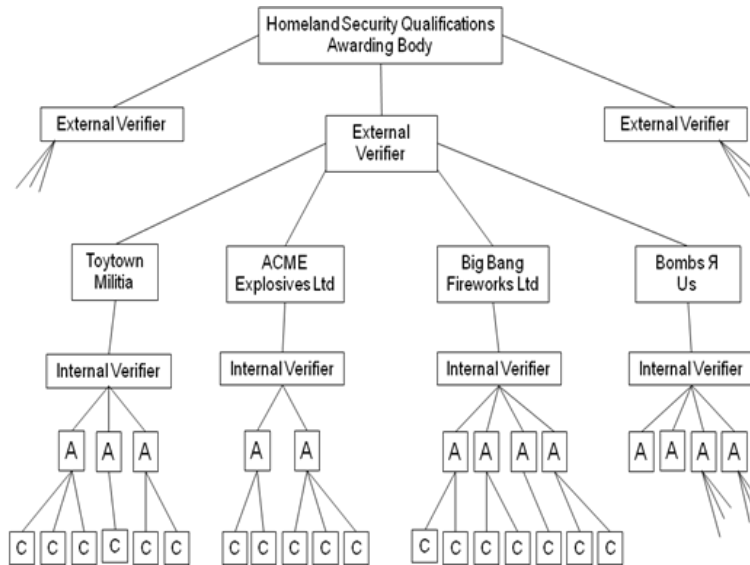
Homeland Security Qualifications Awarding Body

External Verifier

External Verifier

External Verifier

Toytown Militia

ACME Explosives Ltd

Big Bang Fireworks Ltd

Bombs Я Us

Internal Verifier

Internal Verifier

Internal Verifier

Internal Verifier

A A A

A A

A A A A

A A A A

C C C C C C

C C C C C

C C C C C C C